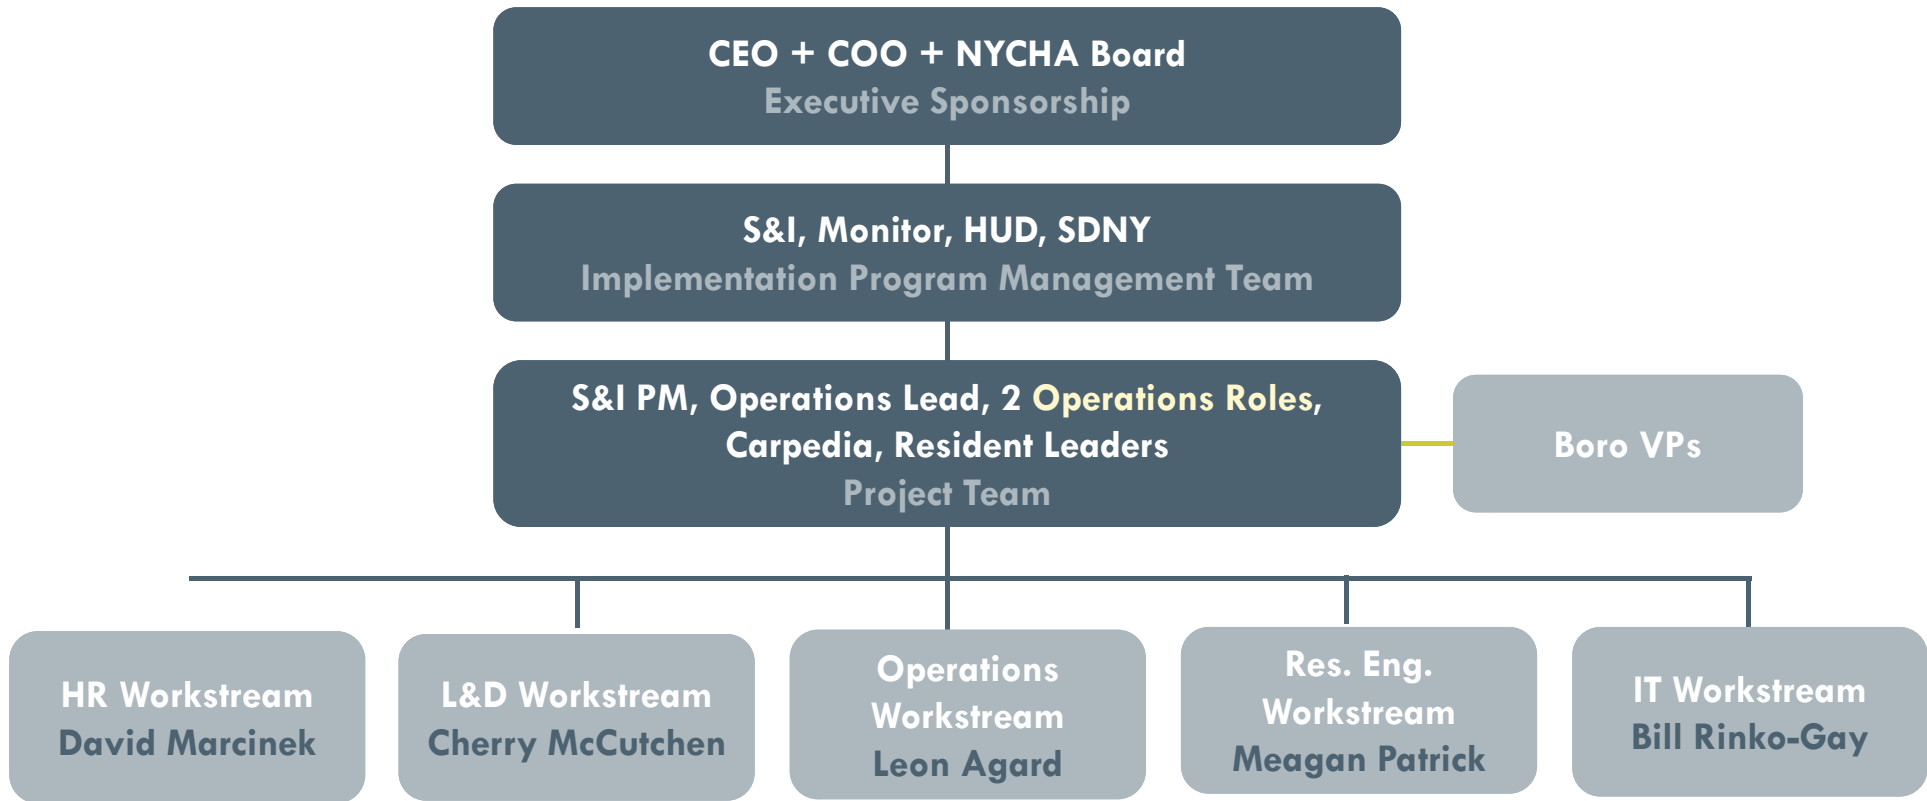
CEO + COO + NYCHA Board
Executive Sponsorship

S&I, Monitor, HUD, SDNY
Implementation Program Management Team

S&I PM, Operations Lead, 2 Operations Roles, Carpedia, Resident Leaders
Project Team

Boro VPs

HR Workstream
David Marcinek

L&D Workstream
Cherry McCutchen

Operations Workstream
Leon Agard

Res. Eng. Workstream
Meagan Patrick

IT Workstream
Bill Rinko-Gay